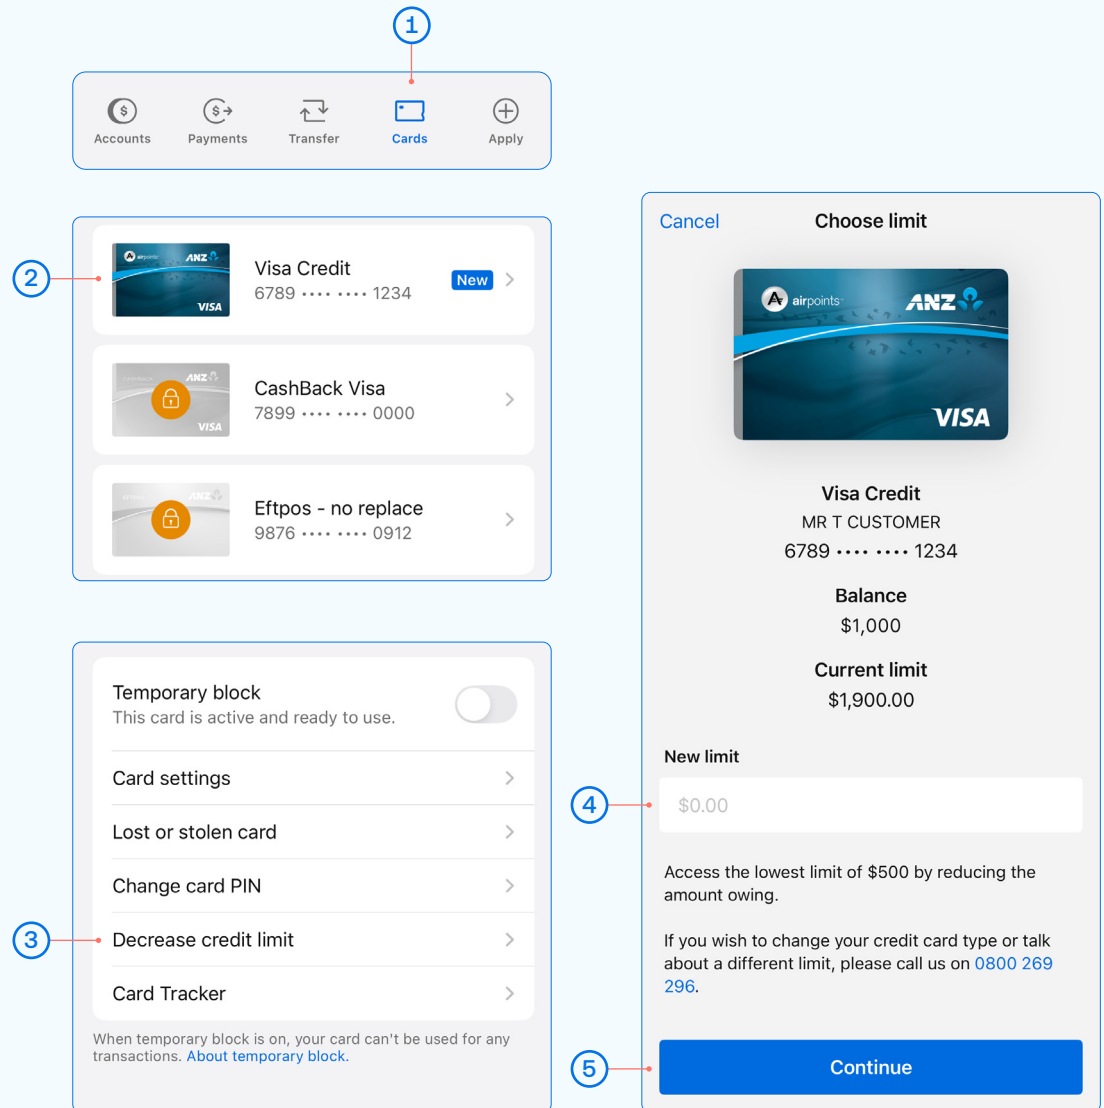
1

Accounts Payments Transfer Cards Apply

2

Visa Credit
6789 •••• •••• 1234
New

CashBack Visa
7899 •••• •••• 0000

Eftpos - no replace
9876 •••• •••• 0912

Temporary block
This card is active and ready to use.

Card settings

Lost or stolen card

Change card PIN

3

Decrease credit limit

Card Tracker

When temporary block is on, your card can't be used for any transactions. About temporary block.

Cancel Choose limit

airpoints ANZ VISA

Visa Credit
MR T CUSTOMER
6789 •••• •••• 1234

Balance
$1,000

Current limit
$1,900.00

New limit

4

$0.00

Access the lowest limit of $500 by reducing the amount owing.

If you wish to change your credit card type or talk about a different limit, please call us on 0800 269 296.

5

Continue